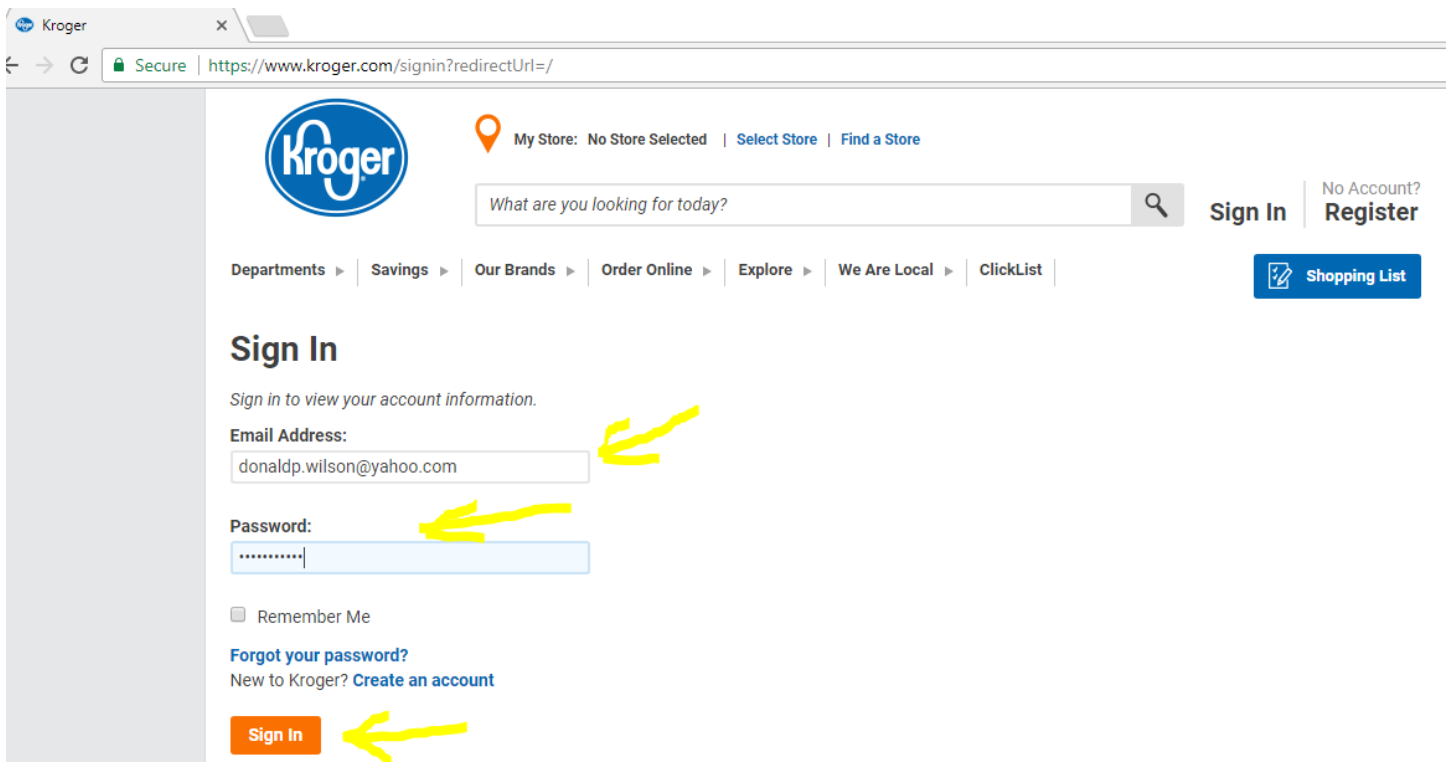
Kroger ×

Secure | https://www.kroger.com/signin?redirectUrl=/

Kroger

My Store: No Store Selected | Select Store | Find a Store

What are you looking for today?

Sign In

No Account? Register

Departments ▸ Savings ▸ Our Brands ▸ Order Online ▸ Explore ▸ We Are Local ▸ ClickList

Shopping List

Sign In

Sign in to view your account information.

Email Address:

donaldp.wilson@yahoo.com

Password:

•••••••••••

Remember Me

Forgot your password?

New to Kroger? Create an account

Sign In